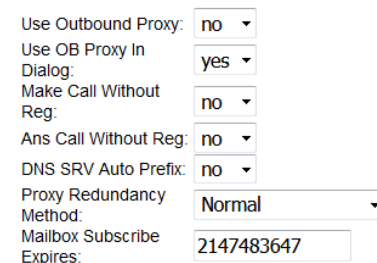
Use Outbound Proxy: no

Use OB Proxy In Dialog: yes

Make Call Without Reg: no

Ans Call Without Reg: no

DNS SRV Auto Prefix: no

Proxy Redundancy Method: Normal

Mailbox Subscribe Expires: 2147483647